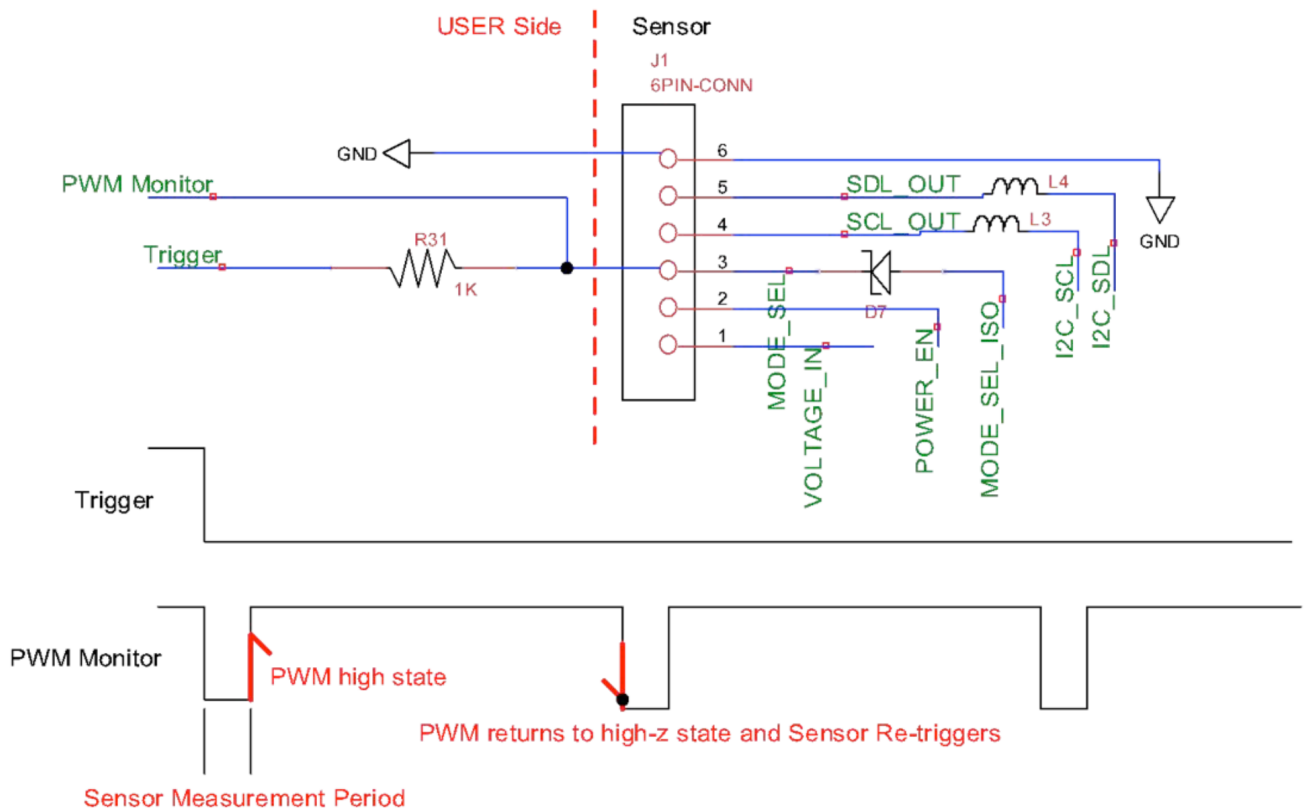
USER Side

Sensor

J1
6PIN-CONN

GND

PWM Monitor

Trigger

R31

1K

6

5

4

3

2

1

SDL_OUT

L4

SCL_OUT

L3

GND

D7

MODE_SEL

VOLTAGE_IN

POWER_EN

MODE_SEL_ISO

I2C_SCL

I2C_SDL

Trigger

PWM Monitor

PWM high state

PWM returns to high-z state and Sensor Re-triggers

Sensor Measurement Period